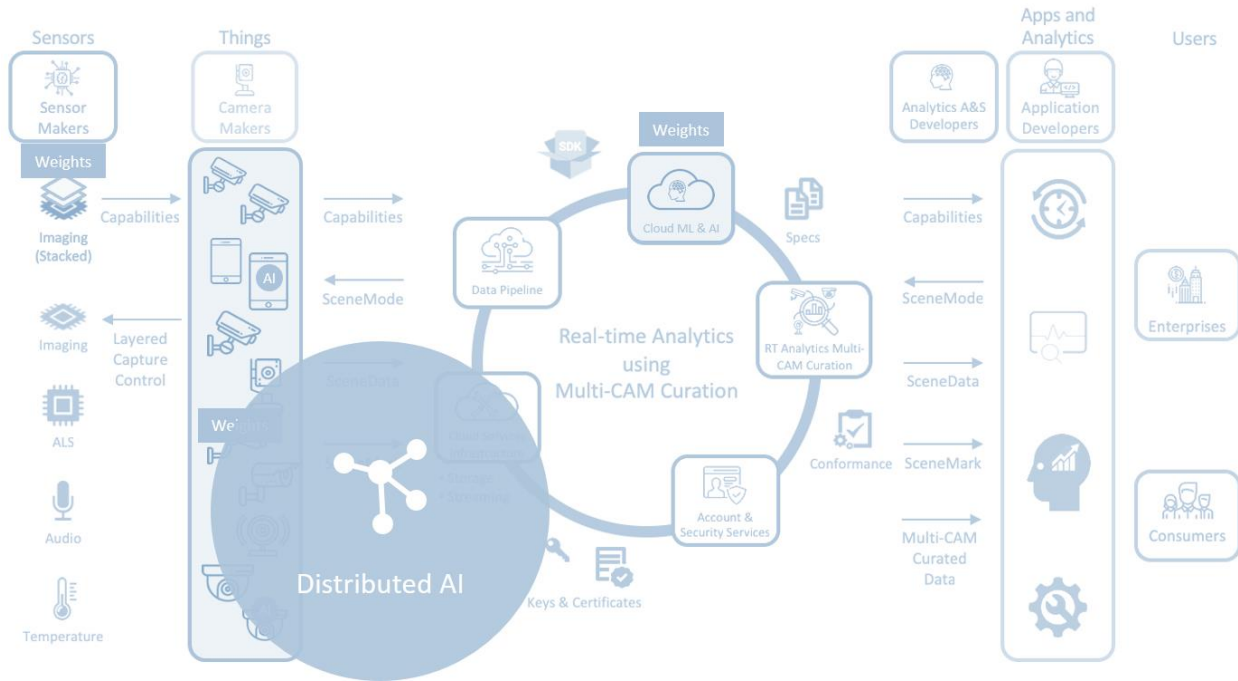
Sensors

Things

Apps and Analytics

Users

Sensor Makers

Camera Makers

Analytics A&S Developers

Application Developers

Weights

Weights

SDK

Imaging (Stacked)

Capabilities

Capabilities

Cloud ML & AI

Specs

Capabilities

Data Pipeline

SceneMode

SceneMode

Enterprises

Imaging

Layered Capture Control

Real-time Analytics using Multi-CAM Curation

RT Analytics Multi-CAM Curation

SceneData

SceneData

ALS

Weights

Cloud Services Infrastructure

• Storage

• Streaming

Conformance

SceneMark

Audio

Distributed AI

Account & Security Services

Multi-CAM Curated Data

Consumers

Keys & Certificates

Temperature